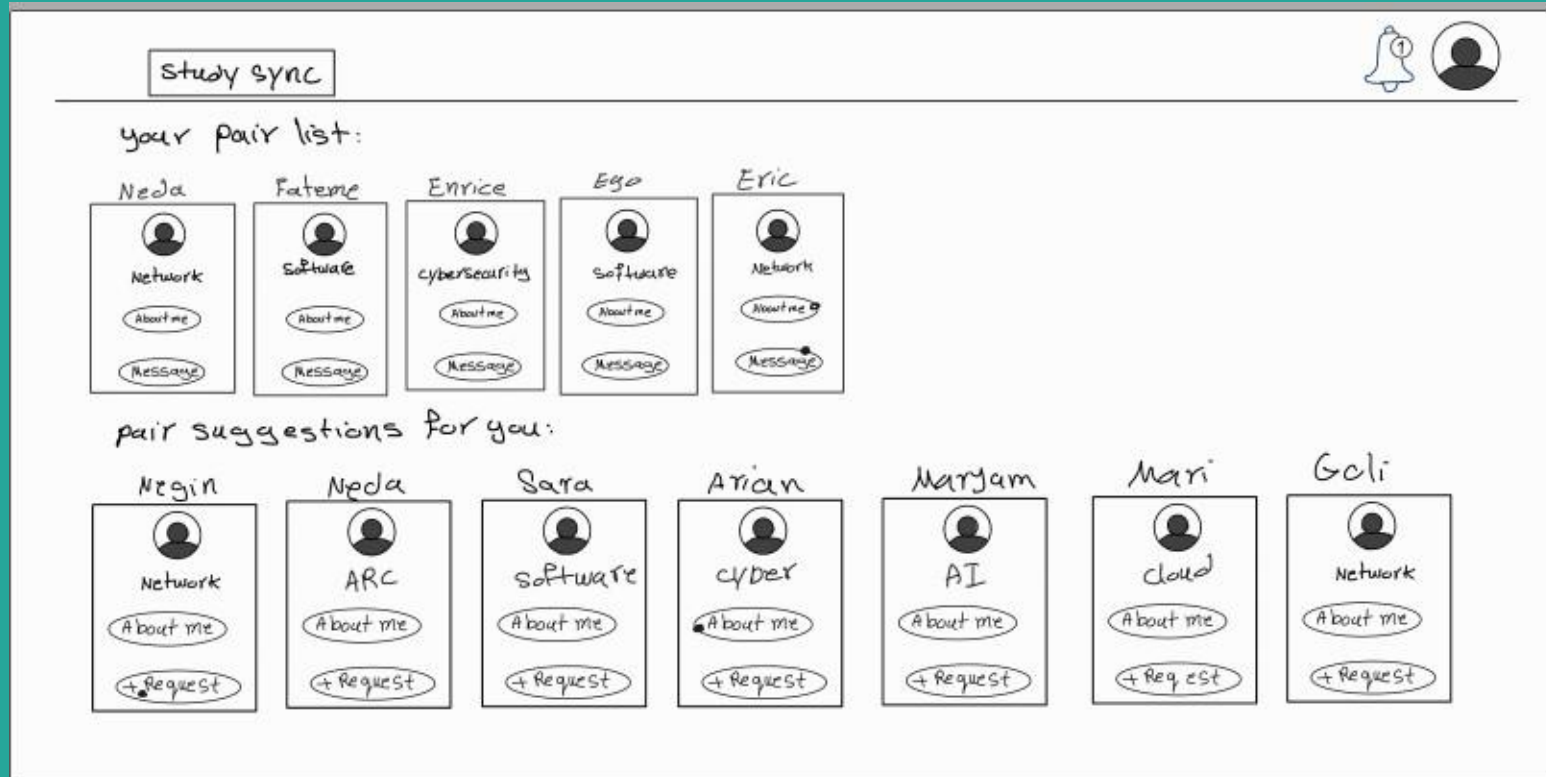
study sync

1

your pair list:

Neda
Network
About me
Message

Fateme
Software
About me
Message

Enrice
cybersecurity
About me
Message

Ego
Software
About me
Message

Eric
Network
About me
Message

pair suggestions for you:

Negin
Network
About me
+ Request

Neda
ARC
About me
+ Request

Sara
software
About me
+ Request

Arian
cyber
About me
+ Request

Maryam
AI
About me
+ Request

Mari
cloud
About me
+ Req est

Goli
Network
About me
+ Request